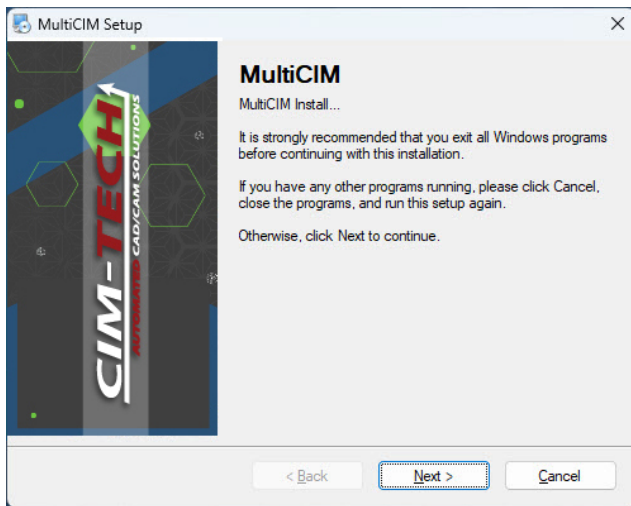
MultiCIM Setup

×

CIM-TECH

AUTOMATED CAD/CAM SOLUTIONS

MultiCIM

MultiCIM Install...

It is strongly recommended that you exit all Windows programs before continuing with this installation.

If you have any other programs running, please click Cancel, close the programs, and run this setup again.

Otherwise, click Next to continue.

< Back

Next >

Cancel